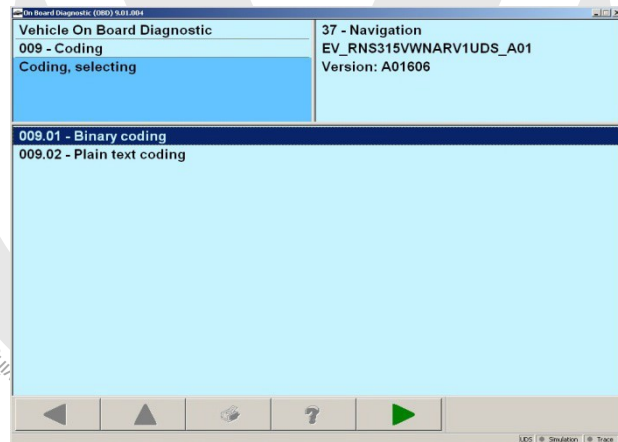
On Board Diagnostic (OBD) 9.01.004

Vehicle On Board Diagnostic
009 - Coding
Coding, selecting

37 - Navigation
EV_RNS315VWNARV1UDS_A01
Version: A01606

009.01 - Binary coding
009.02 - Plain text coding

?

UDS Simulation Trace